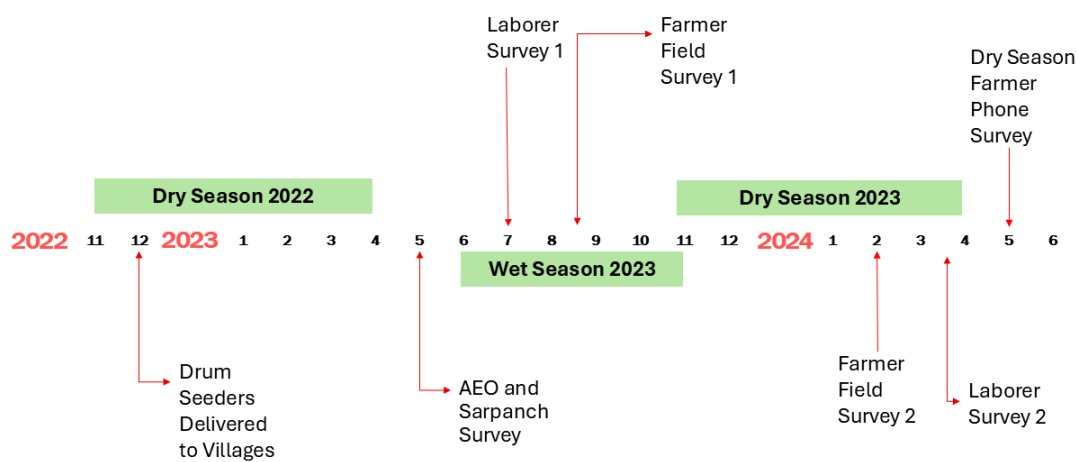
Laborer Survey 1

Farmer Field Survey 1

Dry Season Farmer Phone Survey

Dry Season 2022

Dry Season 2023

2022 11 12 2023 1 2 3 4 5 6 7 8 9 10 11 12 2024 1 2 3 4 5 6

Wet Season 2023

Drum Seeders Delivered to Villages

AEO and Sarpanch Survey

Farmer Field Survey 2

Laborer Survey 2